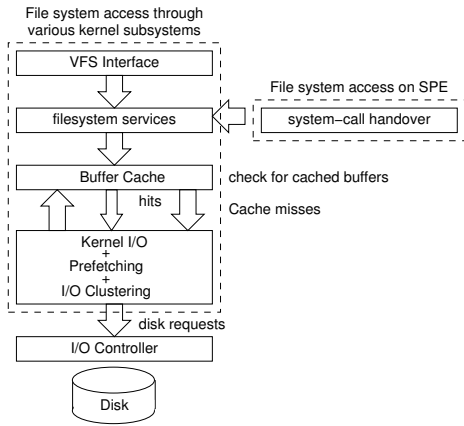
File system access through various kernel subsystems

VFS Interface

File system access on SPE

filesystem services

system−call handover

Buffer Cache

check for cached buffers

hits

Cache misses

Kernel I/O
+
Prefetching
+
I/O Clustering

disk requests

I/O Controller

Disk